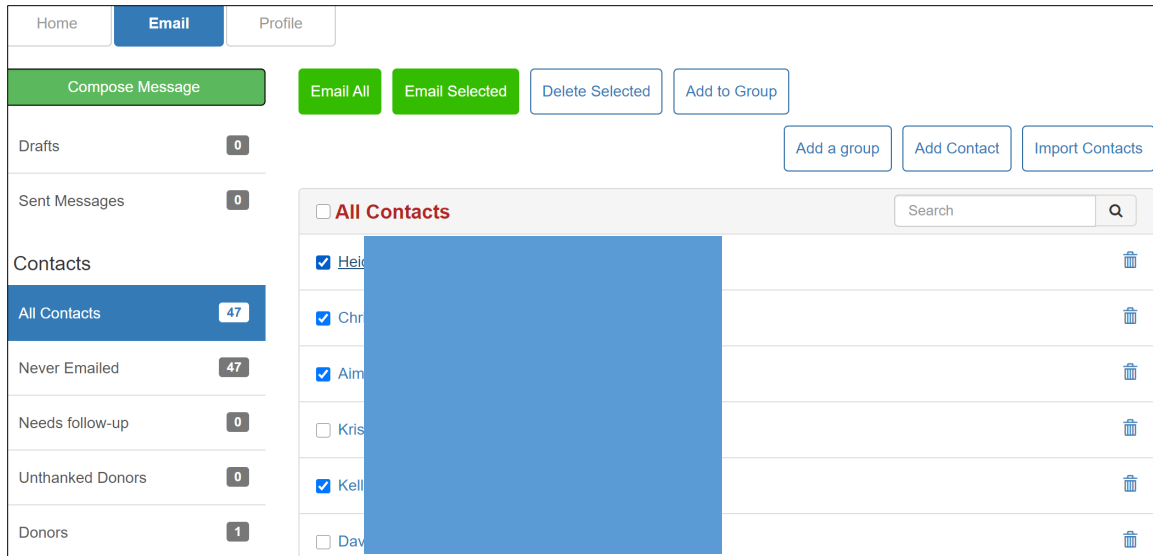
Home Email Profile

Compose Message

Drafts 0

Sent Messages 0

Contacts

All Contacts 47

Never Emailed 47

Needs follow-up 0

Unthanked Donors 0

Donors 1

Email All Email Selected Delete Selected Add to Group

Add a group Add Contact Import Contacts

All Contacts

Search

Heid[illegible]

Chr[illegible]

Aim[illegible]

Kris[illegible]

Kell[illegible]

Dav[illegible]